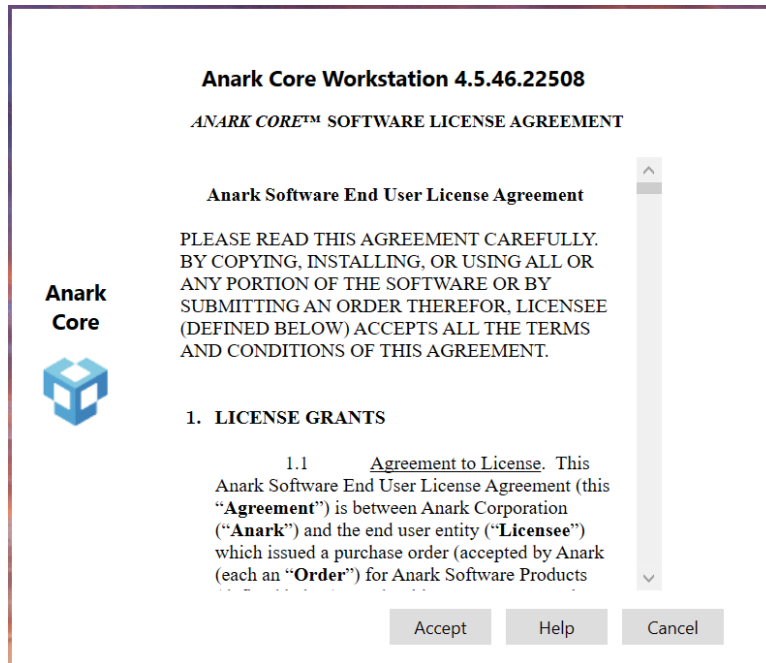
Anark Core Workstation 4.5.46.22508

*ANARK CORE™* SOFTWARE LICENSE AGREEMENT

Anark Core

**Anark Software End User License Agreement**

PLEASE READ THIS AGREEMENT CAREFULLY. BY COPYING, INSTALLING, OR USING ALL OR ANY PORTION OF THE SOFTWARE OR BY SUBMITTING AN ORDER THEREFOR, LICENSEE (DEFINED BELOW) ACCEPTS ALL THE TERMS AND CONDITIONS OF THIS AGREEMENT.

1. **LICENSE GRANTS**

1.1 Agreement to License. This Anark Software End User License Agreement (this "**Agreement**") is between Anark Corporation ("**Anark**") and the end user entity ("**Licensee**") which issued a purchase order (accepted by Anark (each an "**Order**") for Anark Software Products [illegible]

Accept Help Cancel